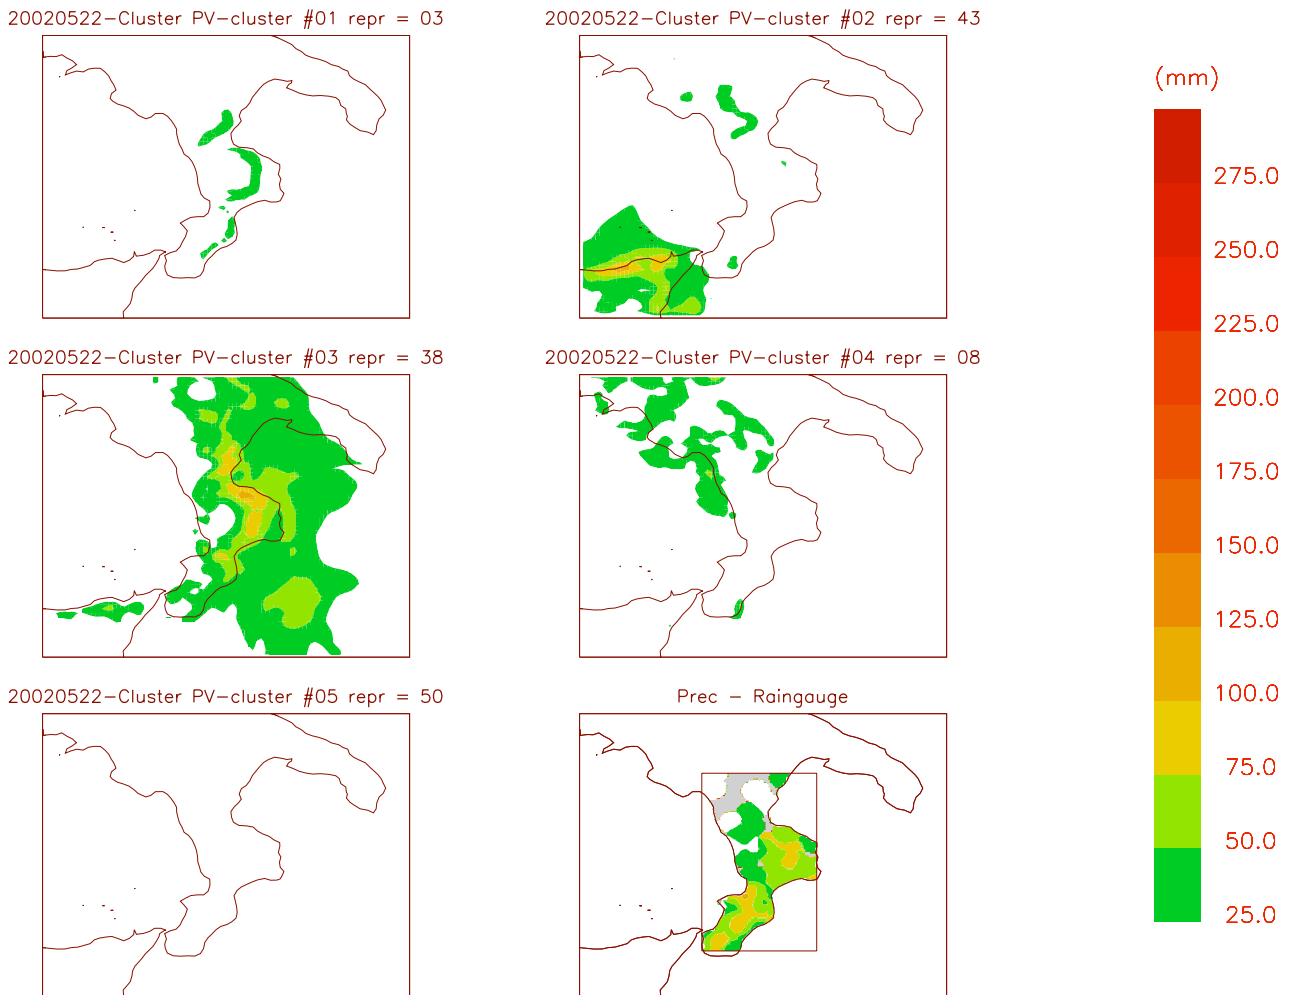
20020522-Cluster PV-cluster #01 repr = 03

20020522-Cluster PV-cluster #02 repr = 43

20020522-Cluster PV-cluster #03 repr = 38

20020522-Cluster PV-cluster #04 repr = 08

20020522-Cluster PV-cluster #05 repr = 50

Prec – Raingauge

(mm)
275.0
250.0
225.0
200.0
175.0
150.0
125.0
100.0
75.0
50.0
25.0